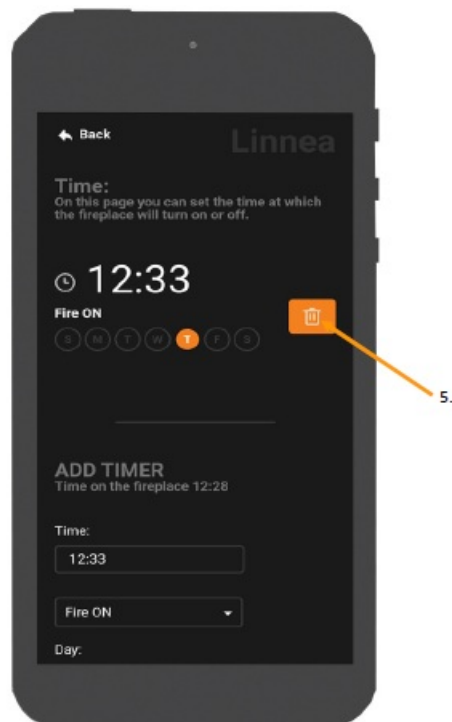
Back

Linnea

Time:
On this page you can set the time at which the fireplace will turn on or off.

12:33

Fire ON

S M T W T F S

5.

ADD TIMER
Time on the fireplace 12:28

Time:

12:33

Fire ON

Day: